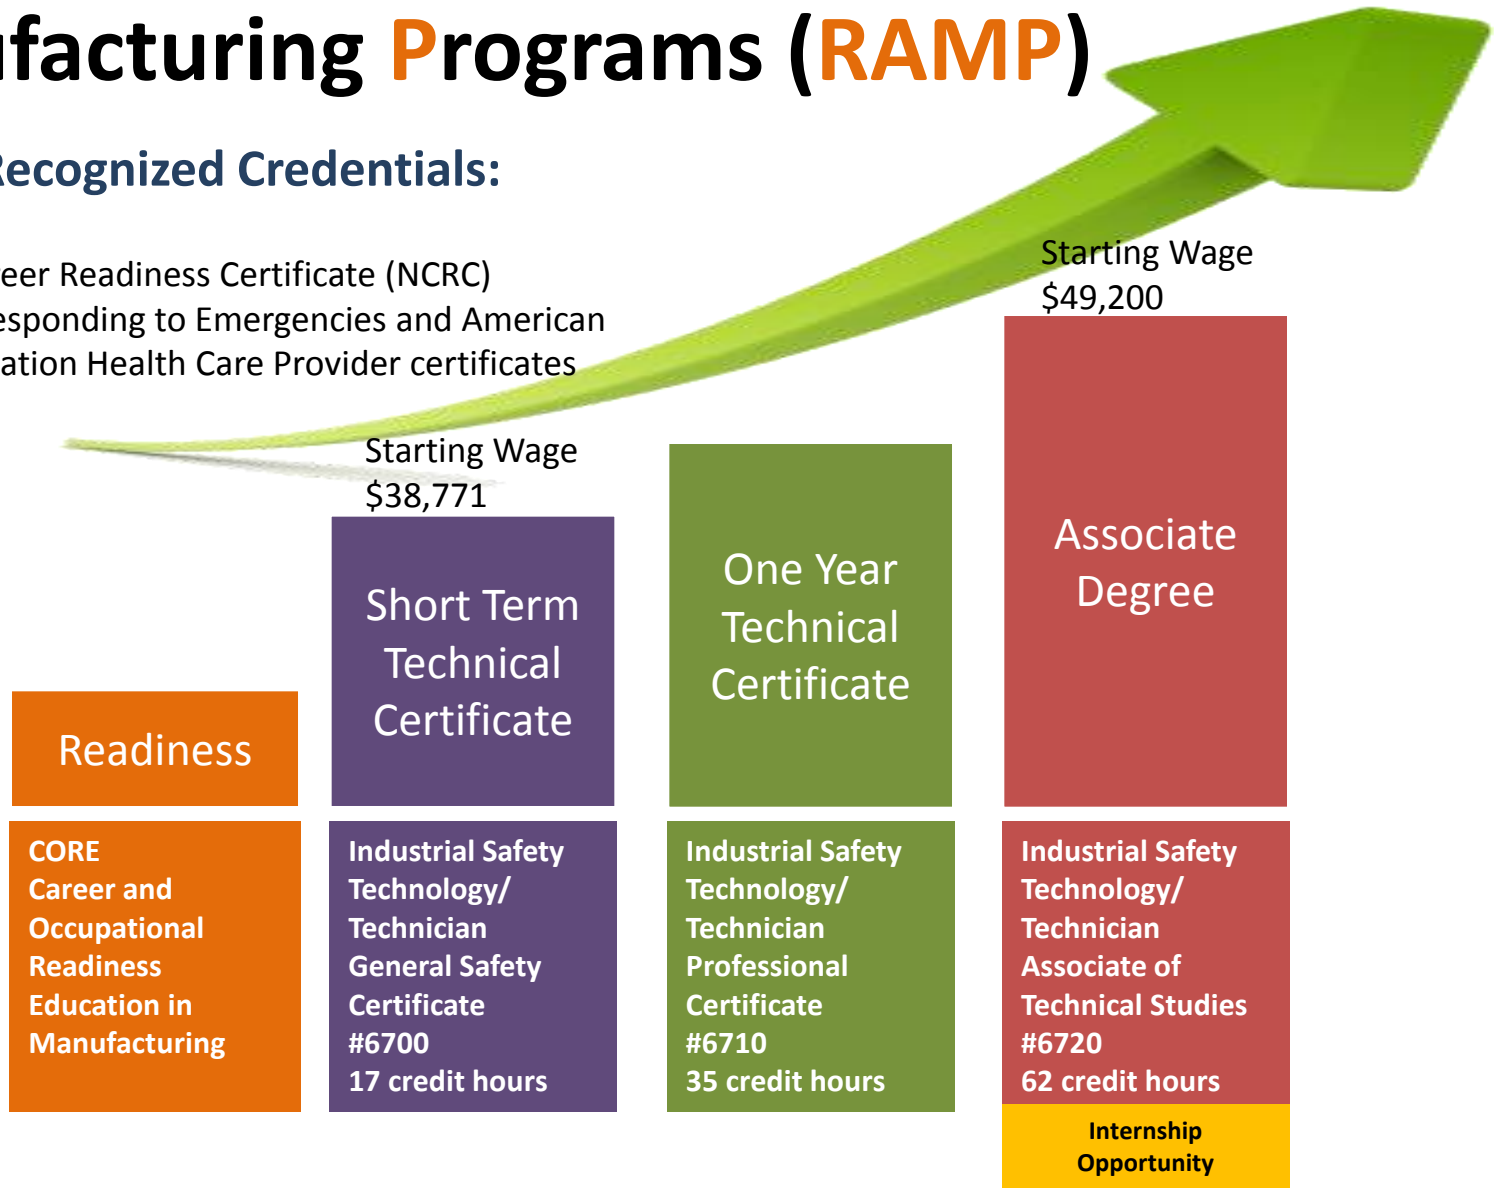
ıfacturing Programs (RAMP)

ecognized Credentials:

eer Readiness Certificate (NCRC)
esponding to Emergencies and American
ation Health Care Provider certificates

Starting Wage
$38,771

Starting Wage
$49,200

Readiness

Short Term Technical Certificate

One Year Technical Certificate

Associate Degree

CORE
Career and Occupational Readiness Education in Manufacturing

Industrial Safety Technology/ Technician General Safety Certificate
#6700
17 credit hours

Industrial Safety Technology/ Technician Professional Certificate
#6710
35 credit hours

Industrial Safety Technology/ Technician Associate of Technical Studies
#6720
62 credit hours

Internship Opportunity